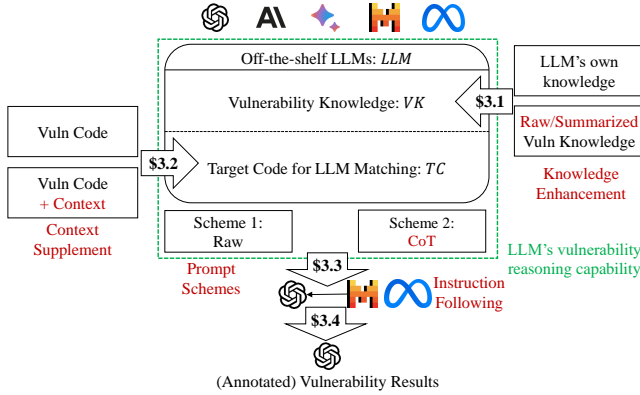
Off-the-shelf LLMs: $LLM$

Vulnerability Knowledge: $VK$

Target Code for LLM Matching: $TC$

LLM's own knowledge

§3.1

Raw/Summarized Vuln Knowledge

Knowledge Enhancement

Vuln Code

Vuln Code + Context

§3.2

Context Supplement

Scheme 1: Raw

Scheme 2: CoT

LLM's vulnerability reasoning capability

§3.3

Prompt Schemes

Instruction Following

§3.4

(Annotated) Vulnerability Results